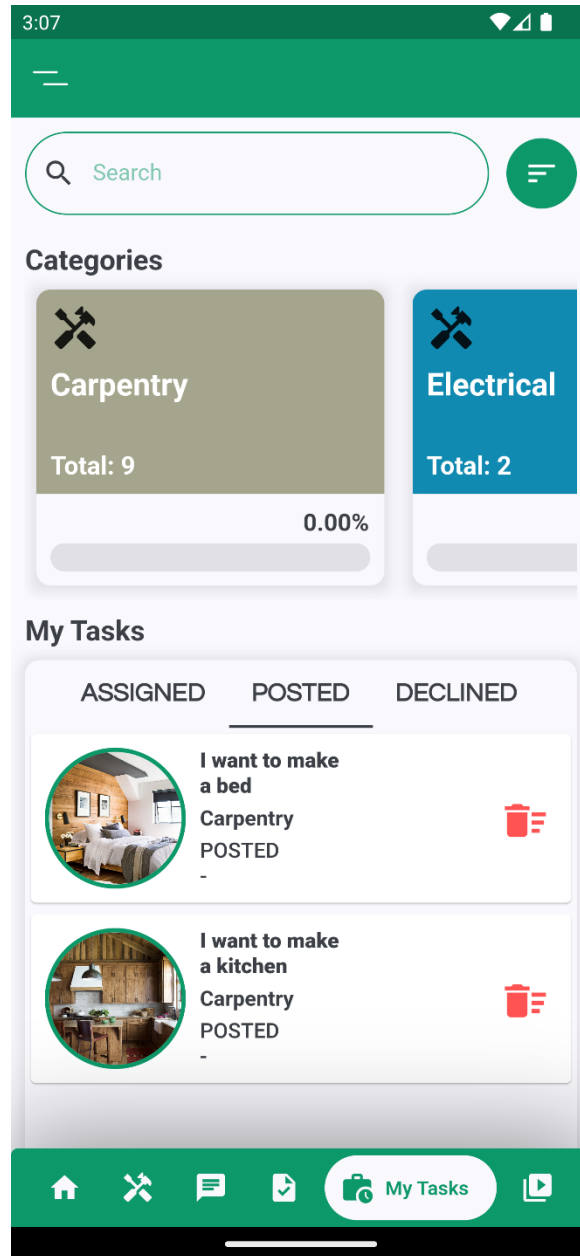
3:07

Search

Categories

Carpentry

Total: 9

0.00%

Electrical

Total: 2

My Tasks

ASSIGNED POSTED DECLINED

I want to make a bed
Carpentry
POSTED
-

I want to make a kitchen
Carpentry
POSTED
-

My Tasks